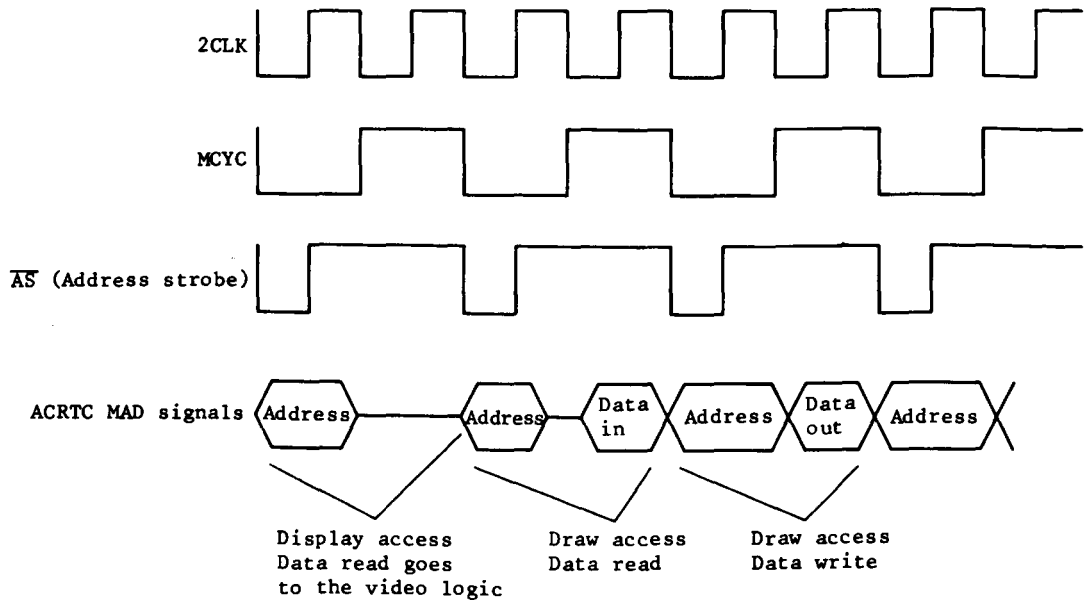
2CLK

MCYC

$\overline{AS}$ (Address strobe)

ACRTC MAD signals

Address

Address

Data in

Address

Data out

Address

Display access
Data read goes
to the video logic

Draw access
Data read

Draw access
Data write